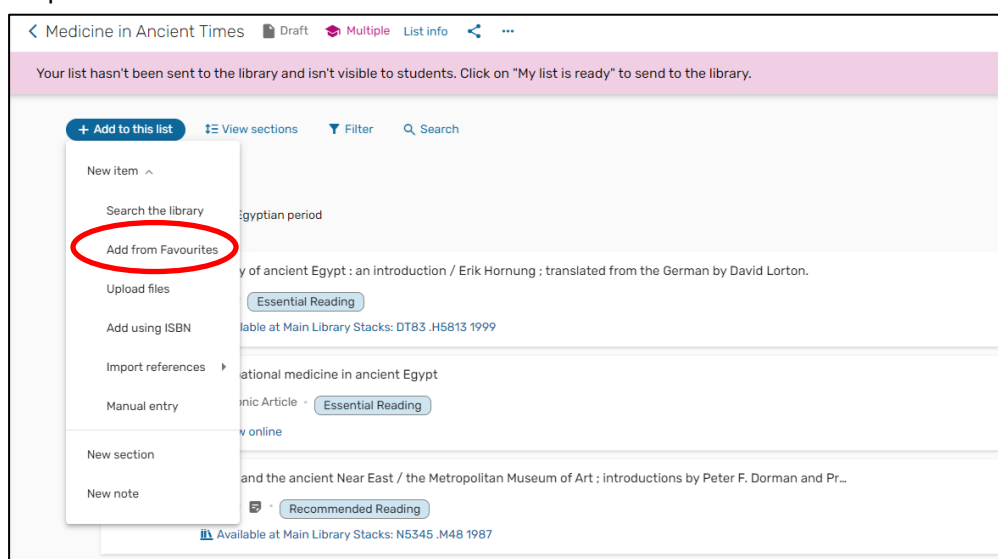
< Medicine in Ancient Times Draft Multiple List info

Your list hasn't been sent to the library and isn't visible to students. Click on "My list is ready" to send to the library.

+ Add to this list View sections Filter Search

New item

Search the library

Add from Favourites

Upload files

Add using ISBN

Import references

Manual entry

New section

New note

Egyptian period

y of ancient Egypt : an introduction / Erik Hornung ; translated from the German by David Lorton.

Essential Reading

ilable at Main Library Stacks: DT83 .H5813 1999

ational medicine in ancient Egypt

nic Article · Essential Reading

w online

and the ancient Near East / the Metropolitan Museum of Art ; introductions by Peter F. Dorman and Pr...

Recommended Reading

Available at Main Library Stacks: N5345 .M48 1987